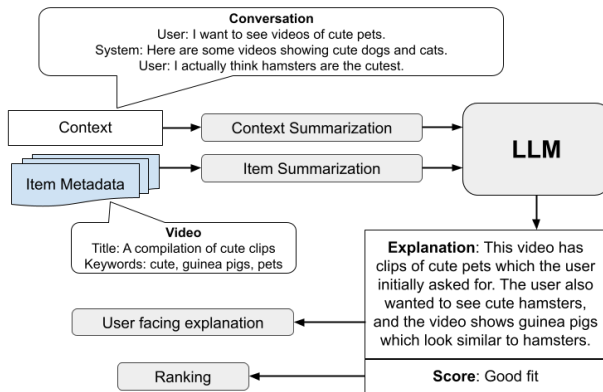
**Conversation**
User: I want to see videos of cute pets.
System: Here are some videos showing cute dogs and cats.
User: I actually think hamsters are the cutest.

Context

Context Summarization

LLM

Item Metadata

Item Summarization

**Video**
Title: A compilation of cute clips
Keywords: cute, guinea pigs, pets

**Explanation**: This video has clips of cute pets which the user initially asked for. The user also wanted to see cute hamsters, and the video shows guinea pigs which look similar to hamsters.

User facing explanation

**Score**: Good fit

Ranking